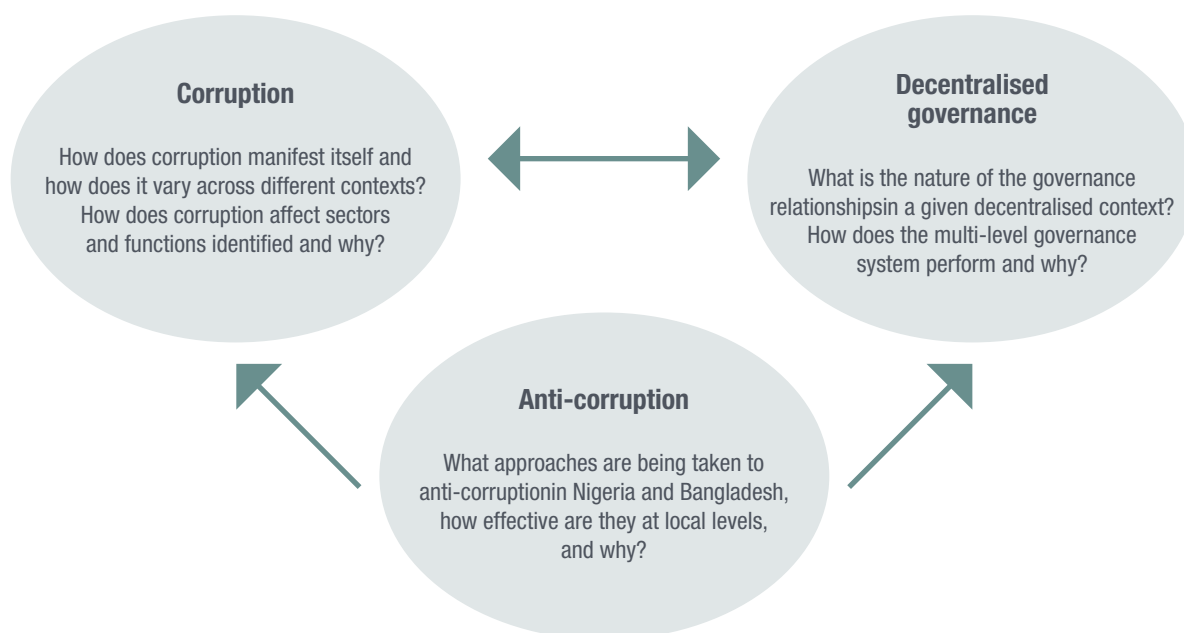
**Corruption**

How does corruption manifest itself and how does it vary across different contexts? How does corruption affect sectors and functions identified and why?

**Decentralised governance**

What is the nature of the governance relationshipsin a given decentralised context? How does the multi-level governance system perform and why?

**Anti-corruption**

What approaches are being taken to anti-corruptionin Nigeria and Bangladesh, how effective are they at local levels, and why?